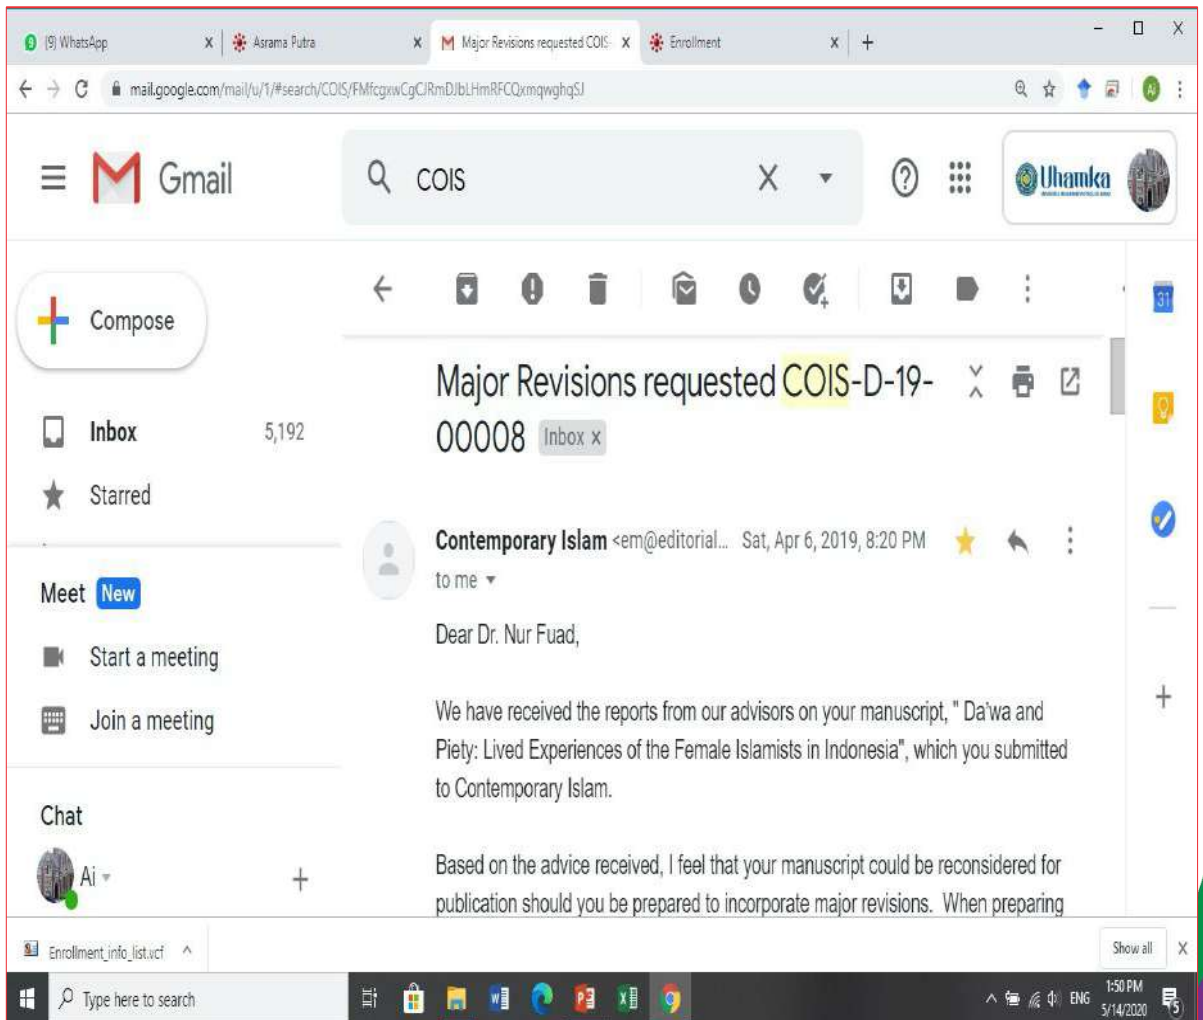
(9) WhatsApp
Asrama Putra
Major Revisions requested COIS-
Enrollment

mail.google.com/mail/u/1/#search/COIS/FMfcgxwCgCJRmDJbLHmRFCQxmqwghqSJ

Gmail

COIS

Uhamka

Compose

Inbox 5,192
Starred

Meet New
Start a meeting
Join a meeting

Chat
Ai

Major Revisions requested COIS-D-19-00008 Inbox x

Contemporary Islam <em@editorial... Sat, Apr 6, 2019, 8:20 PM
to me

Dear Dr. Nur Fuad,

We have received the reports from our advisors on your manuscript, " Da'wa and Piety: Lived Experiences of the Female Islamists in Indonesia", which you submitted to Contemporary Islam.

Based on the advice received, I feel that your manuscript could be reconsidered for publication should you be prepared to incorporate major revisions. When preparing

31

Enrollment_info_list.vcf
Show all

Type here to search
ENG
1:50 PM
5/14/2020
5